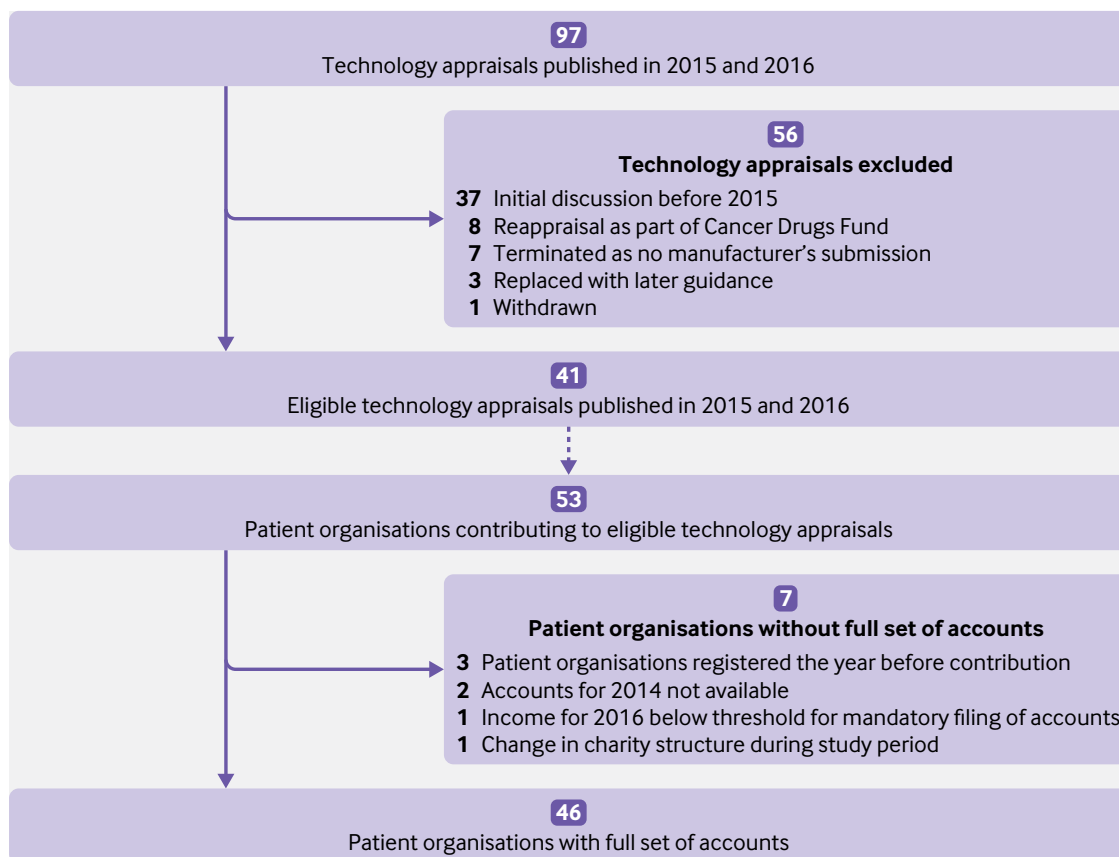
97
Technology appraisals published in 2015 and 2016

56
Technology appraisals excluded
37 Initial discussion before 2015
8 Reappraisal as part of Cancer Drugs Fund
7 Terminated as no manufacturer's submission
3 Replaced with later guidance
1 Withdrawn

41
Eligible technology appraisals published in 2015 and 2016

53
Patient organisations contributing to eligible technology appraisals

7
Patient organisations without full set of accounts
3 Patient organisations registered the year before contribution
2 Accounts for 2014 not available
1 Income for 2016 below threshold for mandatory filing of accounts
1 Change in charity structure during study period

46
Patient organisations with full set of accounts